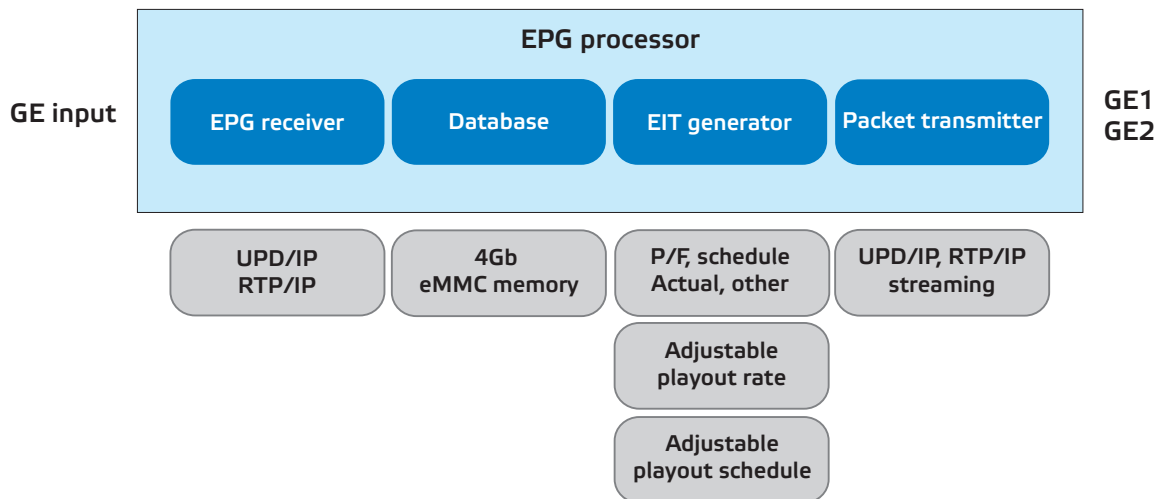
EPG processor

GE input

EPG receiver

Database

EIT generator

Packet transmitter

GE1
GE2

UPD/IP
RTP/IP

4Gb
eMMC memory

P/F, schedule
Actual, other

UPD/IP, RTP/IP
streaming

Adjustable
playout rate

Adjustable
playout schedule